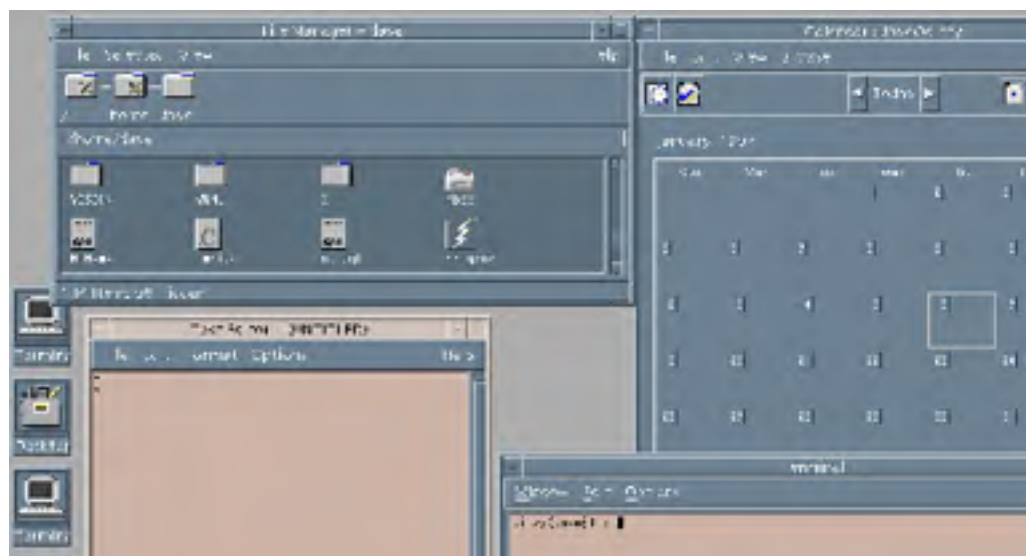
File Manager - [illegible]

File Selected View Help

/ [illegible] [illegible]

/home/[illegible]

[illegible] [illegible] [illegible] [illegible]

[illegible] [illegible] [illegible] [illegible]

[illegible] Item(s) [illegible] Hidden

Calendar : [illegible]

File Edit View Browse

Today

January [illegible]

Sun Mon Tue Wed Thu

Text Editor - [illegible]

File Edit Format Options Help

Terminal

Window Edit Options

Terminal

Terminal

Terminal